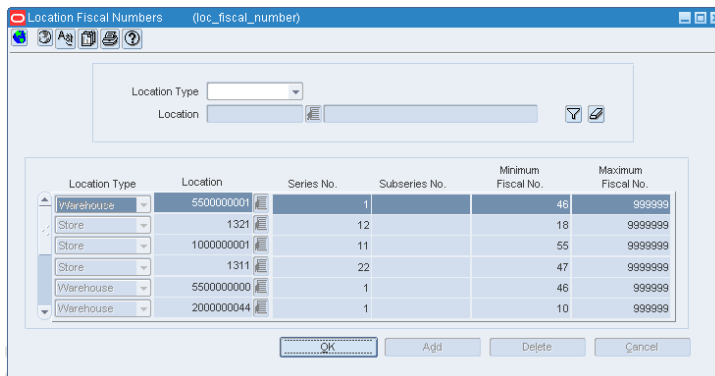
Location Fiscal Numbers (loc_fiscal_number)

Location Type
Location

| Location Type | Location | Series No. | Subseries No. | Minimum Fiscal No. | Maximum Fiscal No. |
|---|---|---|---|---|---|
| Warehouse | 5500000001 | 1 | | 46 | 999999 |
| Store | 1321 | 12 | | 18 | 9999999 |
| Store | 1000000001 | 11 | | 55 | 9999999 |
| Store | 1311 | 22 | | 47 | 9999999 |
| Warehouse | 5500000000 | 1 | | 46 | 999999 |
| Warehouse | 2000000044 | 1 | | 10 | 999999 |

OK Add Delete Cancel